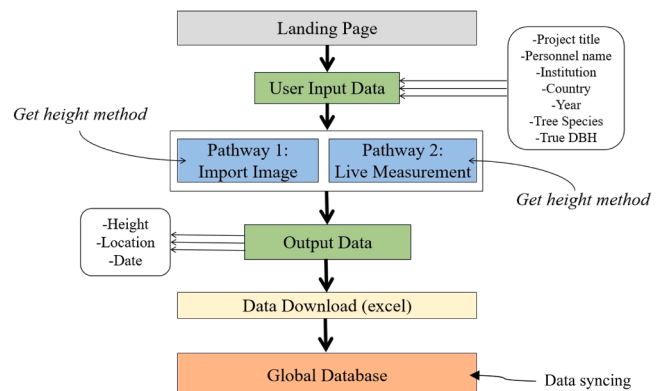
Landing Page

User Input Data

-Project title
-Personnel name
-Institution
-Country
-Year
-Tree Species
-True DBH

Get height method

Pathway 1:
Import Image

Pathway 2:
Live Measurement

Get height method

-Height
-Location
-Date

Output Data

Data Download (excel)

Global Database

Data syncing